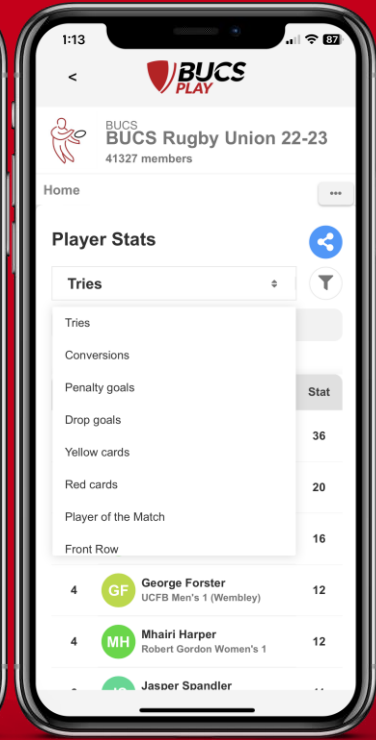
1:13 87

<

BUCS PLAY

BUCS
BUCS Rugby Union 22-23
41327 members

Home

•••

Player Stats

Tries

Tries
Conversions
Penalty goals
Drop goals
Yellow cards
Red cards
Player of the Match
Front Row

Stat
36
20
16

| | | | |
|---|---|---|---|
| 4 | GF | George Forster UCFB Men's 1 (Wembley) | 12 |
| 4 | MH | Mhairi Harper Robert Gordon Women's 1 | 12 |
| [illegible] | JS | Jasper Spandler | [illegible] |